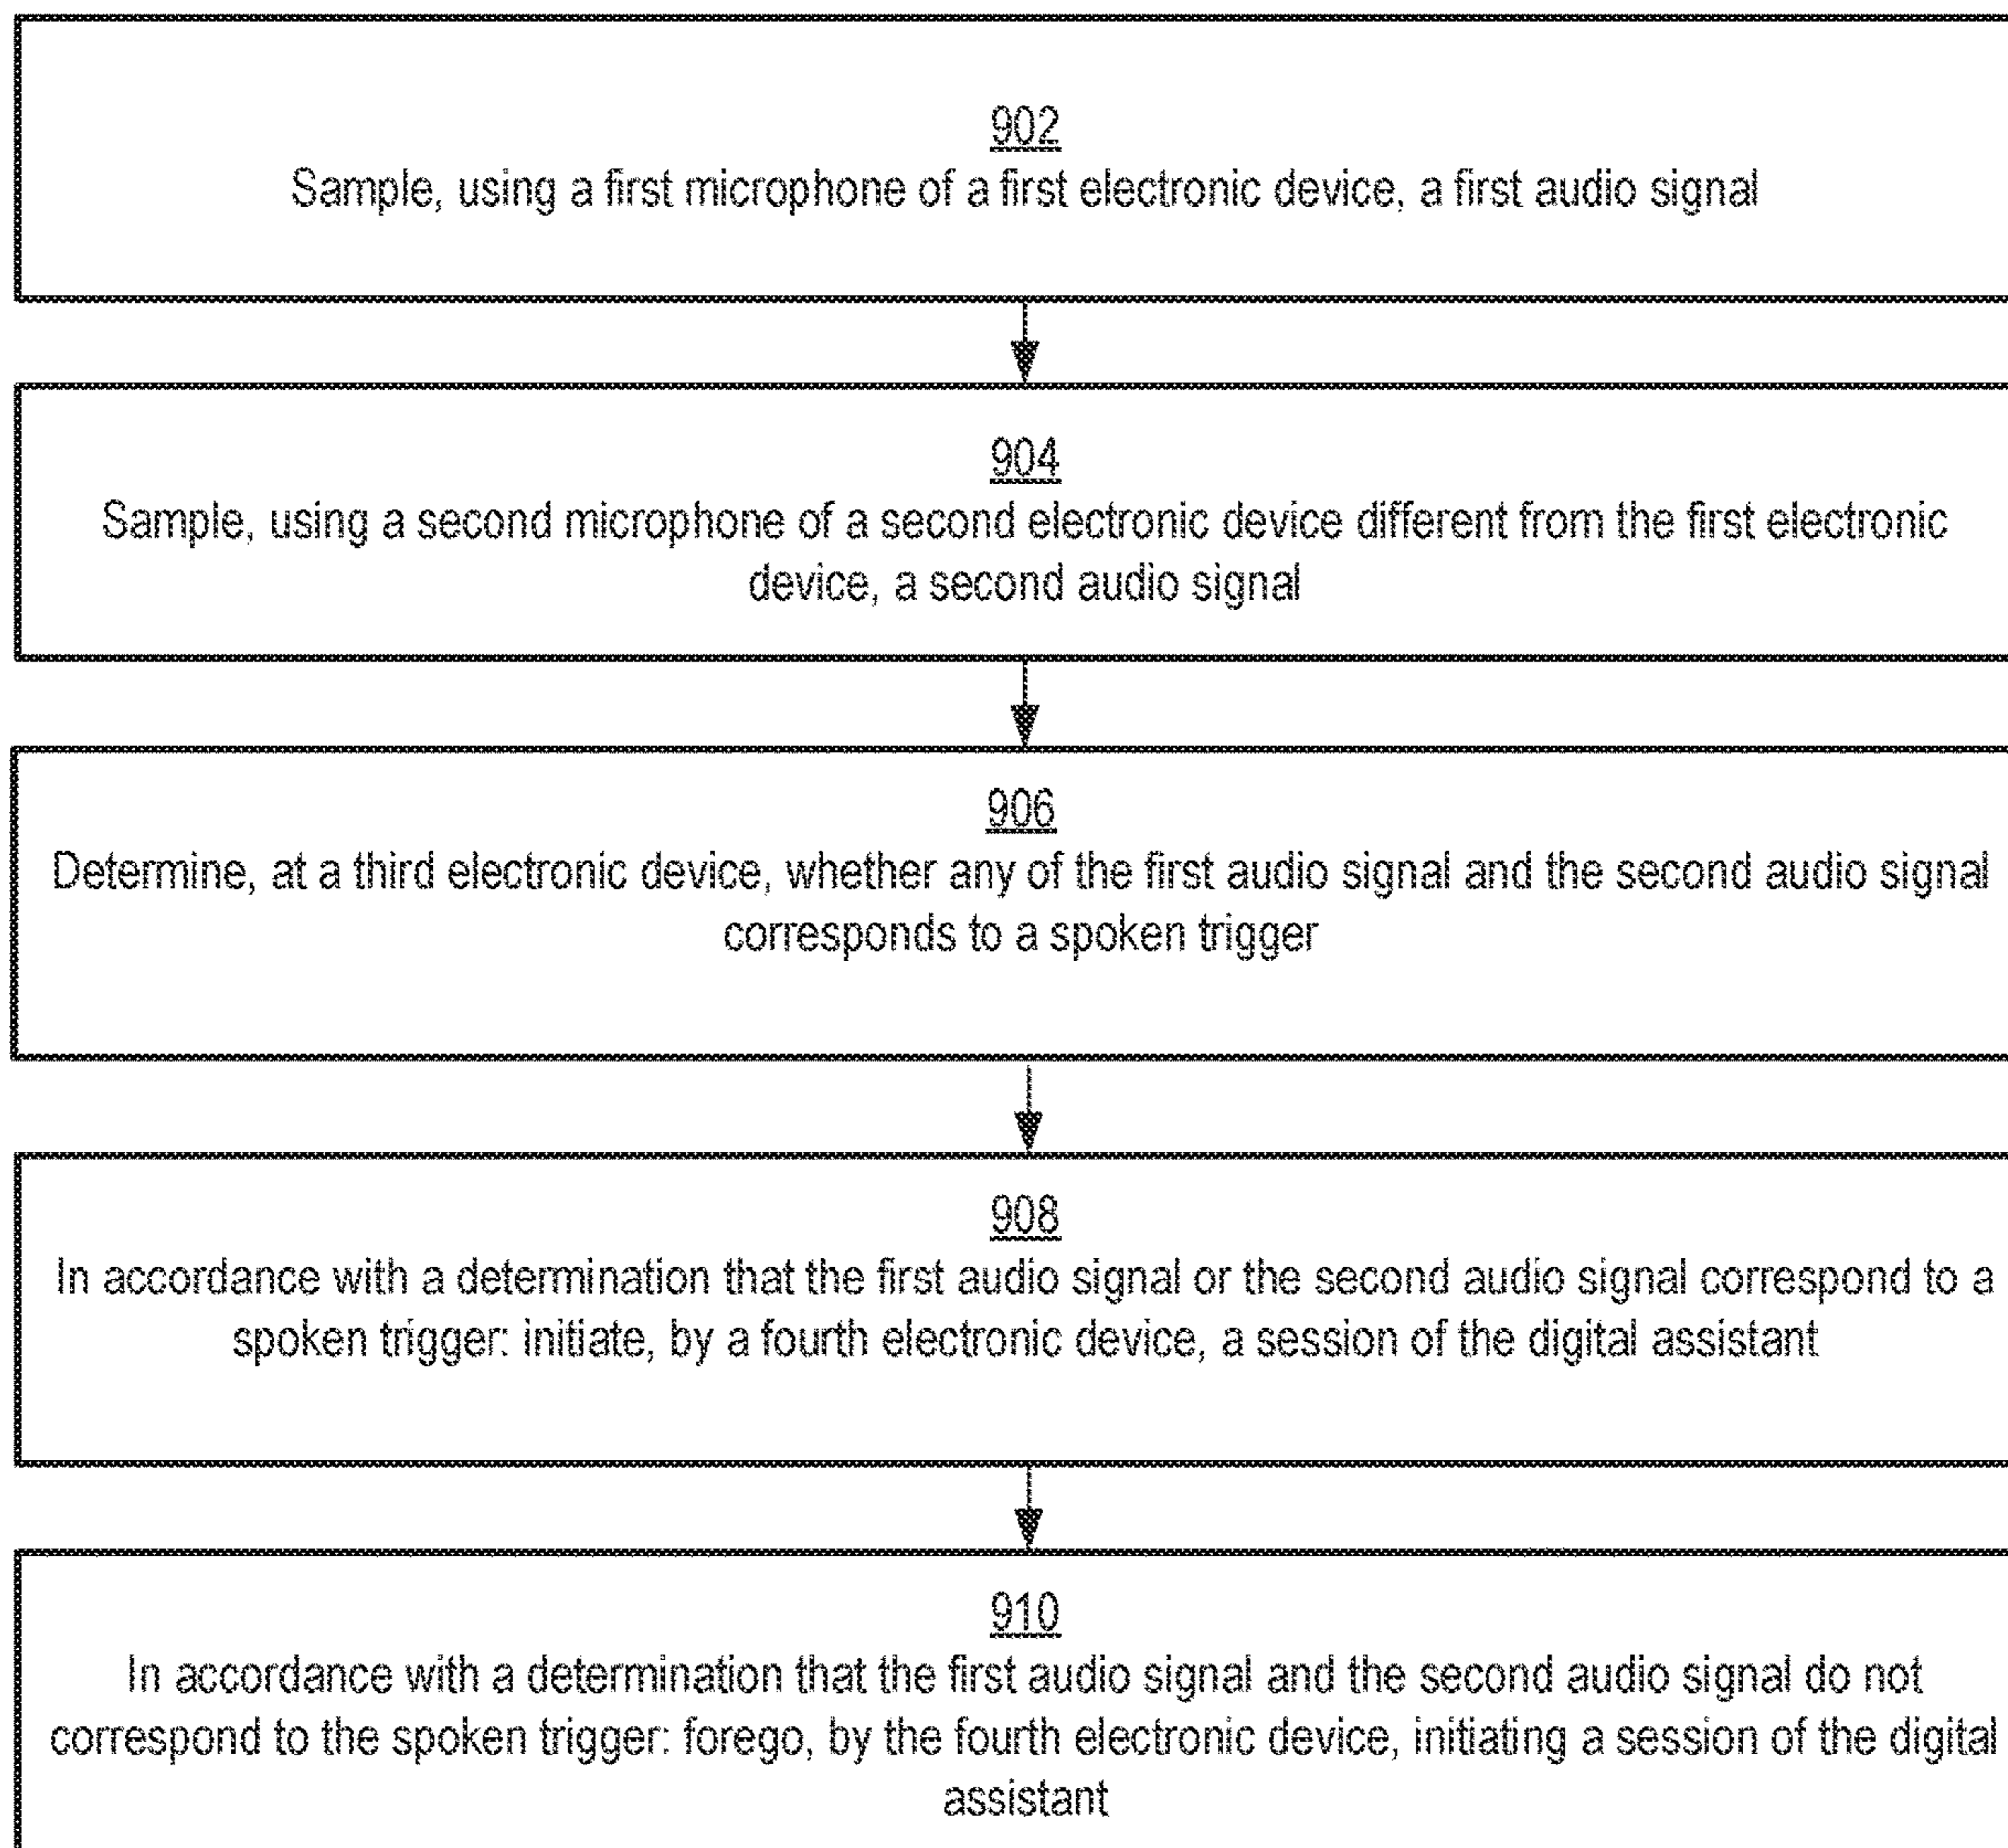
902
Sample, using a first microphone of a first electronic device, a first audio signal

904
Sample, using a second microphone of a second electronic device different from the first electronic device, a second audio signal

906
Determine, at a third electronic device, whether any of the first audio signal and the second audio signal corresponds to a spoken trigger

908
In accordance with a determination that the first audio signal or the second audio signal correspond to a spoken trigger: initiate, by a fourth electronic device, a session of the digital assistant

910
In accordance with a determination that the first audio signal and the second audio signal do not correspond to the spoken trigger: forego, by the fourth electronic device, initiating a session of the digital assistant